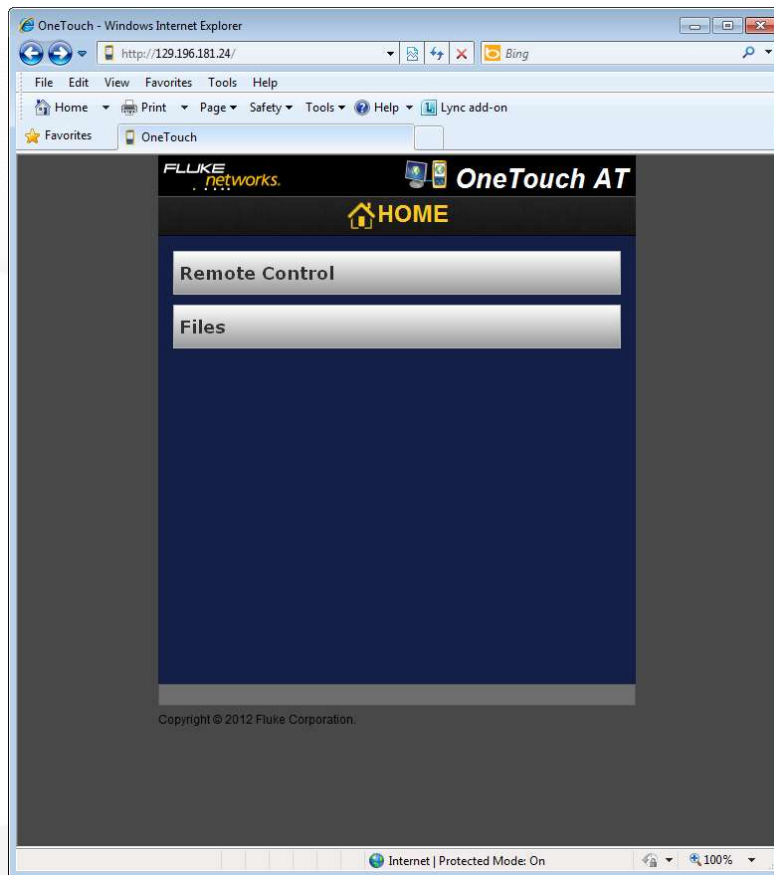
OneTouch - Windows Internet Explorer

http://129.196.181.24/

Bing

File Edit View Favorites Tools Help

Home Print Page Safety Tools Help Lync add-on

Favorites OneTouch

FLUKE networks.

OneTouch AT

HOME

Remote Control

Files

Copyright © 2012 Fluke Corporation.

Internet | Protected Mode: On

100%